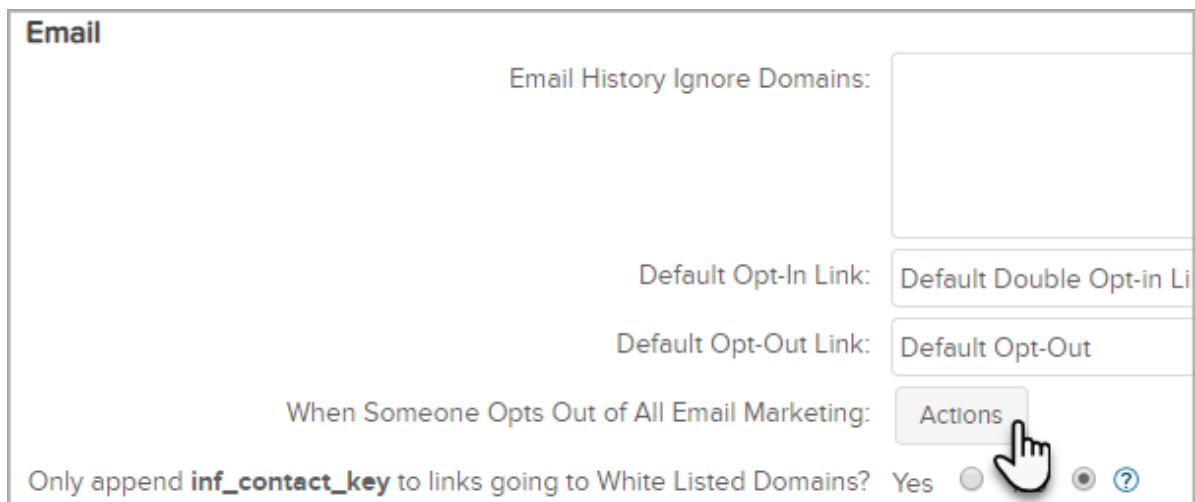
Email

Email History Ignore Domains:

Default Opt-In Link: Default Double Opt-in Li

Default Opt-Out Link: Default Opt-Out

When Someone Opts Out of All Email Marketing: Actions

Only append **inf_contact_key** to links going to White Listed Domains? Yes ?